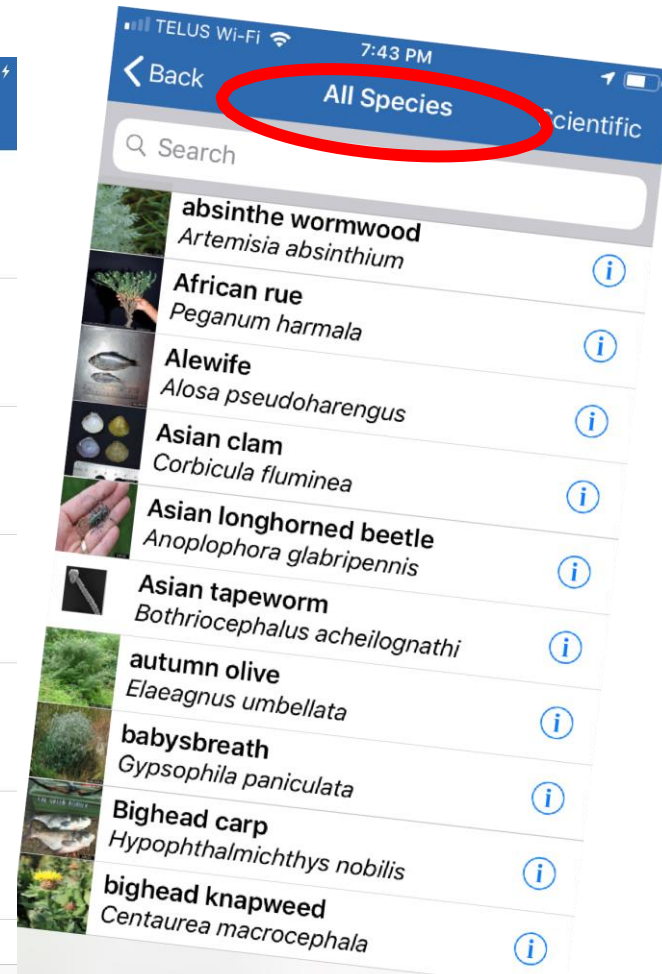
TELUS Wi-Fi 7:43 PM

Back All Species Scientific

Search

absinthe wormwood
Artemisia absinthium

African rue
Peganum harmala

Alewife
Alosa pseudoharengus

Asian clam
Corbicula fluminea

Asian longhorned beetle
Anoplophora glabripennis

Asian tapeworm
Bothriocephalus acheilognathi

autumn olive
Elaeagnus umbellata

babysbreath
Gypsophila paniculata

Bighead carp
Hypophthalmichthys nobilis

bighead knapweed
Centaurea macrocephala